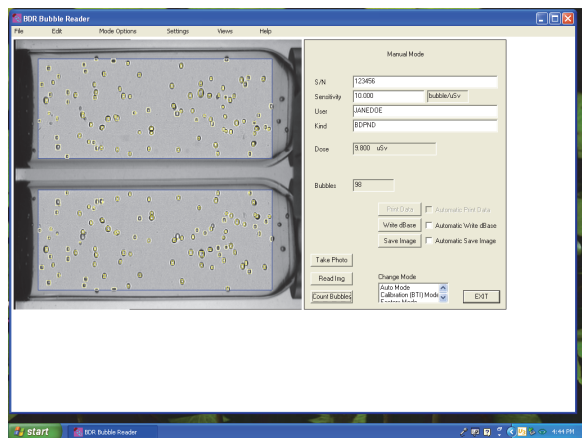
BDR Bubble Reader

File Edit Mode Options Settings Views Help

Manual Mode

S/N 123456

Sensitivity 10.000 bubble/uSv

User JANEDOE

Kind BDPND

Dose 9.800 uSv

Bubbles 98

Print Data Automatic Print Data

Write dBase Automatic Write dBase

Save Image Automatic Save Image

Take Photo

Read Img

Count Bubbles

Change Mode

Auto Mode
Calibration (BTI) Mode
Factory Mode

EXIT

start BDR Bubble Reader 4:44 PM